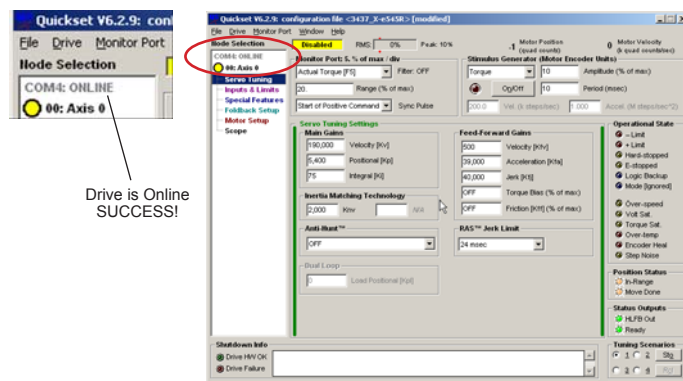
Quickset V6.2.9: con

File Drive Monitor Port

Node Selection

COM4: ONLINE

00: Axis 0

Drive is Online
SUCCESS!

Quickset V6.2.9: configuration file <3437_X-e545R> [modified]

File Drive Monitor Port Window Help

Node Selection

COM4: ONLINE

00: Axis 0

Servo Tuning

Inputs & Limits

Special Features

Foldback Setup

Motor Setup

Scope

Disabled

RMS: 0% Peak: 10%

-1 Motor Position (quad counts)

0 Motor Velocity (k quad counts/sec)

Monitor Port: 5. % of max / div

Actual Torque [F5]

Filter: OFF

20.

Range (% of max)

Start of Positive Command

Sync Pulse

Stimulus Generator (Motor Encoder Units)

Torque

10

Amplitude (% of max)

On/Off

10

Period (msec)

200.0

Vel. (k steps/sec)

1,000

Accel. (M steps/sec^2)

Servo Tuning Settings

Main Gains

190,000

Velocity [Kv]

5,400

Positional [Kp]

75

Integral [Ki]

Feed-Forward Gains

500

Velocity [Kfv]

39,000

Acceleration [Kfa]

40,000

Jerk [Kfj]

OFF

Torque Bias (% of max)

OFF

Friction [Kff] (% of max)

Inertia Matching Technology

2,000

Knv

NIX

Anti-Hunt™

OFF

RAS™ Jerk Limit

24 msec

Dual Loop

0

Load Positional [Kpl]

Operational State

- Limit

+ Limit

Hard-stopped

E-stopped

Logic Backup

Mode [Ignored]

Over-speed

Volt Sat.

Torque Sat.

Over-temp

Encoder Heal

Step Noise

Position Status

In-Range

Move Done

Status Outputs

HLFB Out

Ready

Tuning Scenarios

1

2

Stg

3

4

Shutdown Info

Drive HW OK

Drive Failure